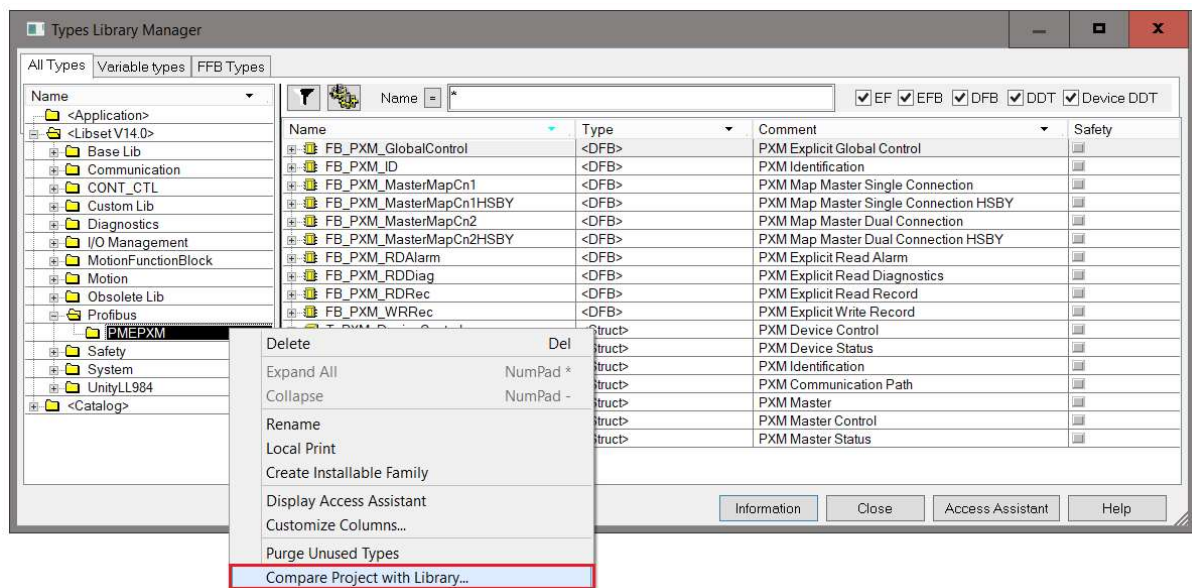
Types Library Manager

All Types | Variable types | FFB Types

Name

<Application>
<Libset V14.0>
Base Lib
Communication
CONT_CTL
Custom Lib
Diagnostics
I/O Management
MotionFunctionBlock
Motion
Obsolete Lib
Profibus
PMEPXM
Safety
System
UnityLL984
<Catalog>

Name = *

EF EFB DFB DDT Device DDT

| Name | Type | Comment | Safety |
|---|---|---|---|
| FB_PXM_GlobalControl | <DFB> | PXM Explicit Global Control | |
| FB_PXM_ID | <DFB> | PXM Identification | |
| FB_PXM_MasterMapCn1 | <DFB> | PXM Map Master Single Connection | |
| FB_PXM_MasterMapCn1HSBY | <DFB> | PXM Map Master Single Connection HSBY | |
| FB_PXM_MasterMapCn2 | <DFB> | PXM Map Master Dual Connection | |
| FB_PXM_MasterMapCn2HSBY | <DFB> | PXM Map Master Dual Connection HSBY | |
| FB_PXM_RDAlarm | <DFB> | PXM Explicit Read Alarm | |
| FB_PXM_RDDiag | <DFB> | PXM Explicit Read Diagnostics | |
| FB_PXM_RDRec | <DFB> | PXM Explicit Read Record | |
| FB_PXM_WRRec | <DFB> | PXM Explicit Write Record | |
| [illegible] | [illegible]truct> | PXM Device Control | |
| | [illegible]truct> | PXM Device Status | |
| | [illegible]truct> | PXM Identification | |
| | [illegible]truct> | PXM Communication Path | |
| | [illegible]truct> | PXM Master | |
| | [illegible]truct> | PXM Master Control | |
| | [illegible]truct> | PXM Master Status | |

Delete Del
Expand All NumPad *
Collapse NumPad -
Rename
Local Print
Create Installable Family
Display Access Assistant
Customize Columns...
Purge Unused Types
Compare Project with Library...

Information Close Access Assistant Help